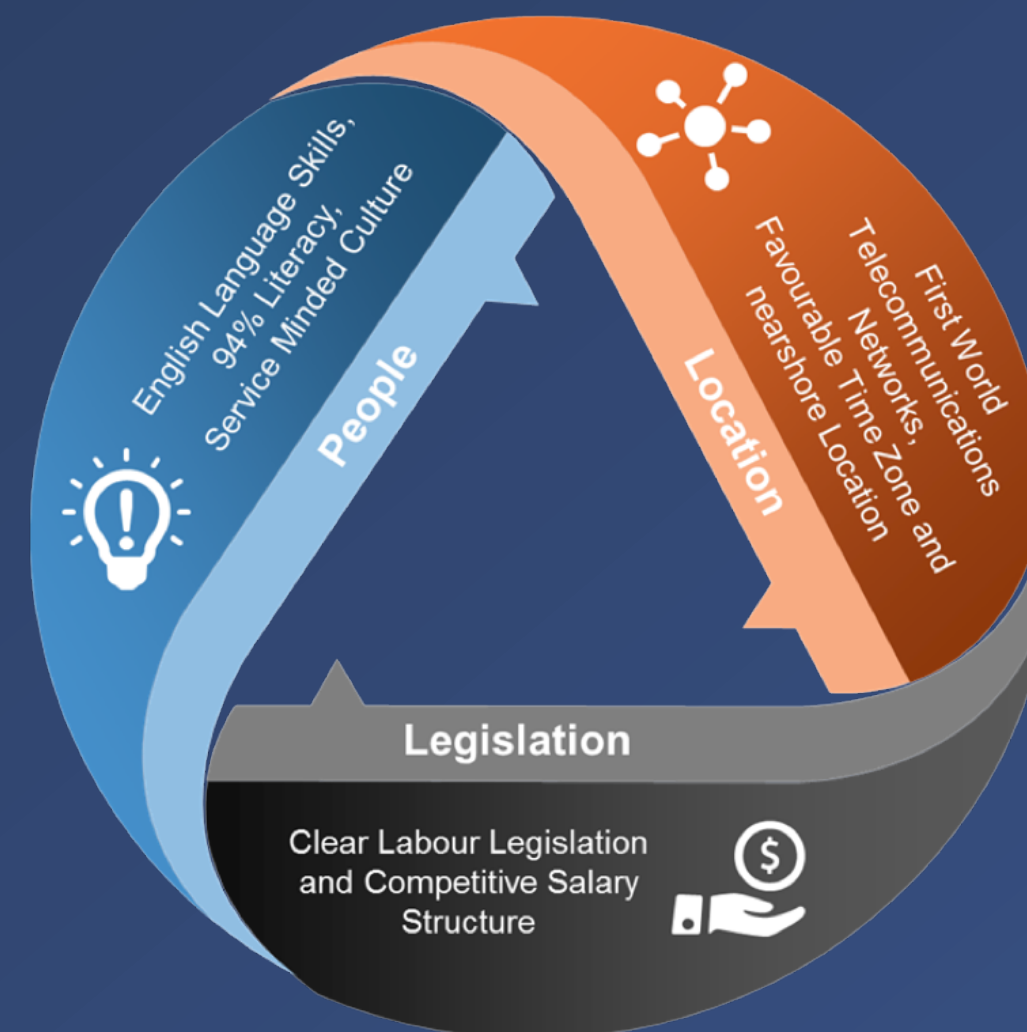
English Language Skills, 94% Literacy, Service Minded Culture

People

First World Telecommunications Networks, Favourable Time Zone and nearshore Location

Location

Legislation

Clear Labour Legislation and Competitive Salary Structure

$